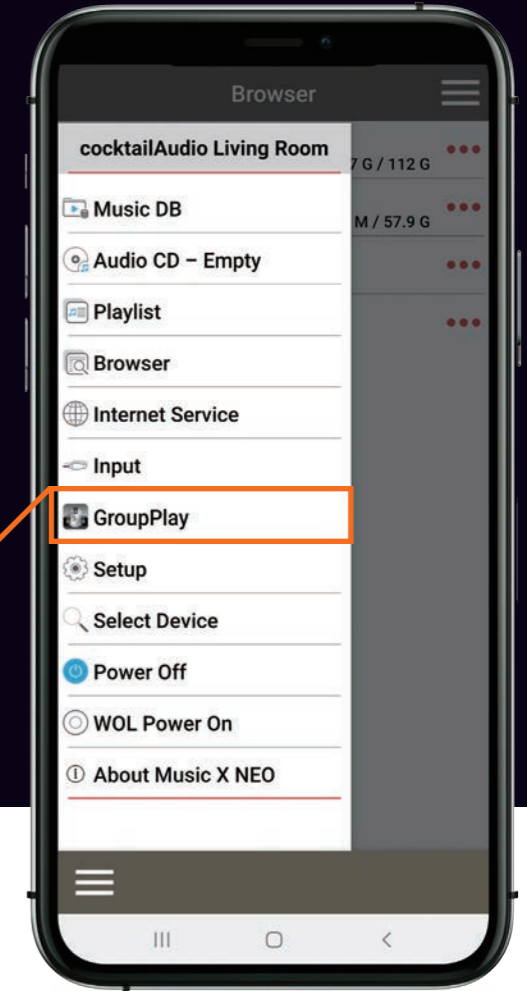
Browser

cocktailAudio Living Room

7 G / 112 G

M / 57.9 G

Music DB

Audio CD – Empty

Playlist

Browser

Internet Service

Input

GroupPlay

Setup

Select Device

Power Off

WOL Power On

About Music X NEO